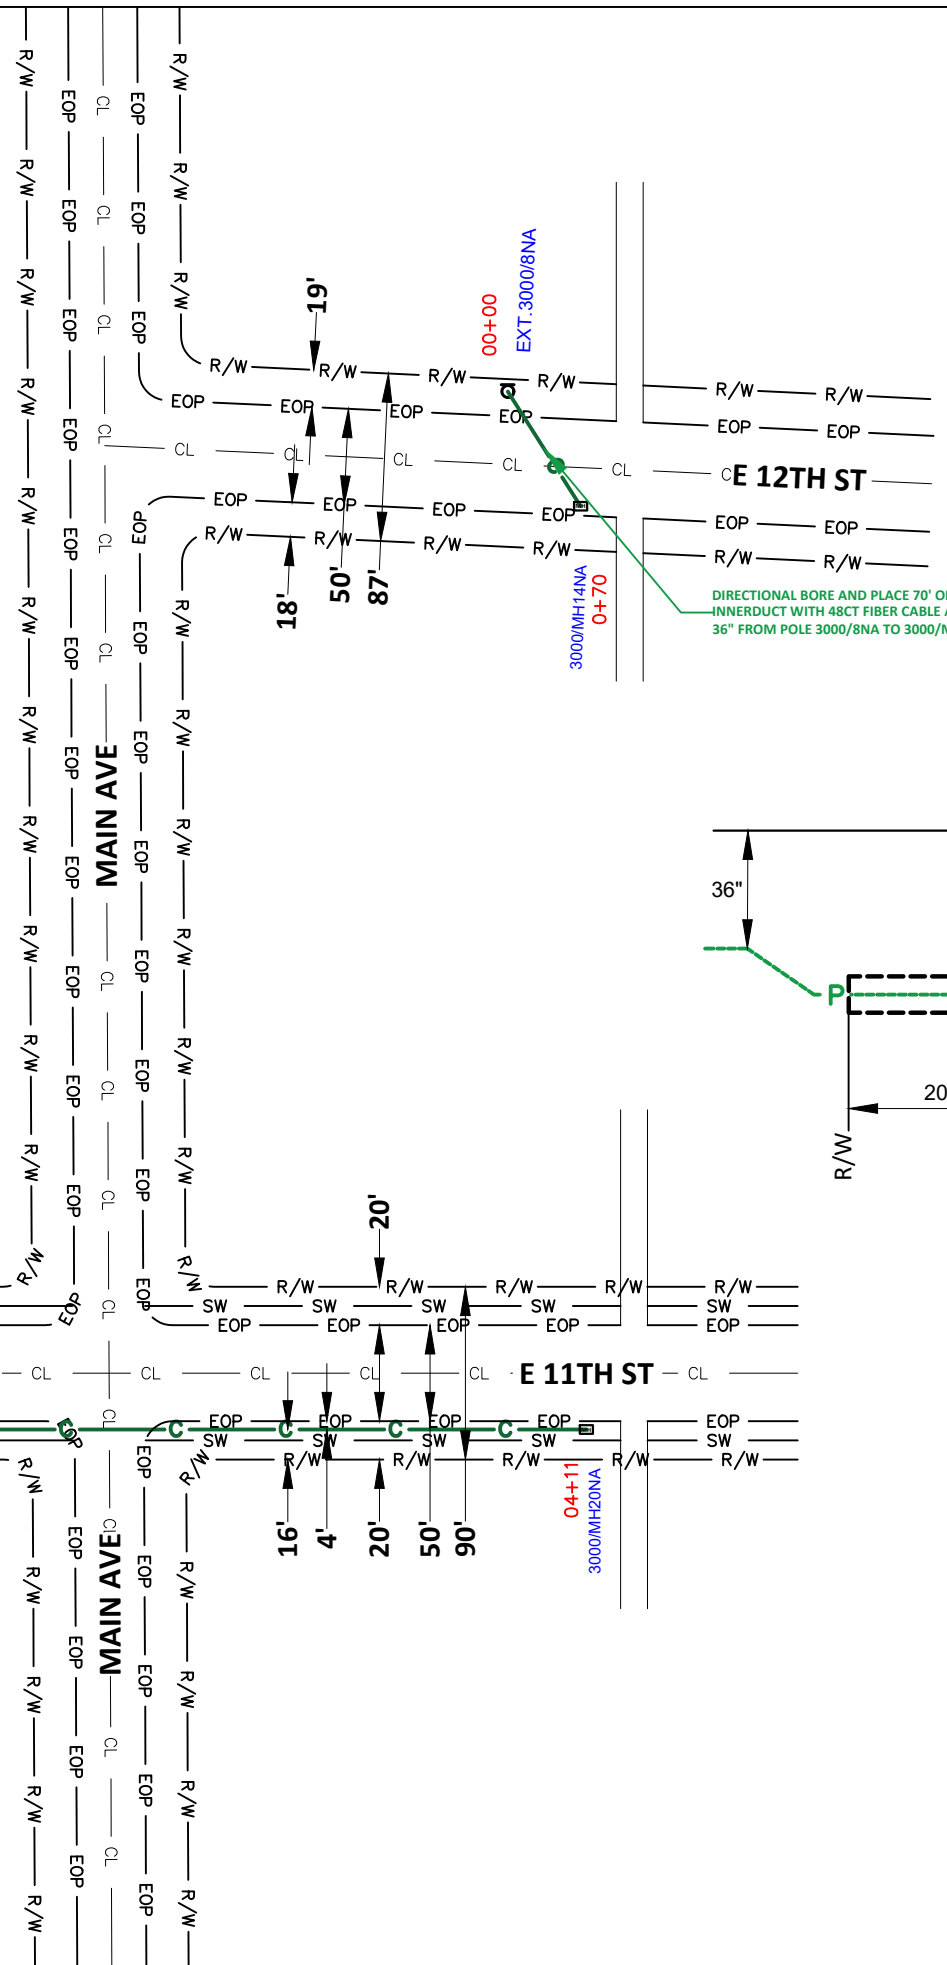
R/W
EOP
CL
EOP
R/W

19'
00+00
EXT.3000/8NA

R/W R/W R/W R/W R/W R/W
EOP EOP EOP EOP EOP EOP
CL CL CL CL CL
E 12TH ST
EOP EOP EOP EOP EOP EOP
R/W R/W R/W R/W R/W R/W

18'
50'
87'
3000/MH14NA
0+70

DIRECTIONAL BORE AND PLACE 70' O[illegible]
INNERDUCT WITH 48CT FIBER CABLE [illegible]
36" FROM POLE 3000/8NA TO 3000/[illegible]

MAIN AVE

36"
P
20
R/W

20'
R/W R/W R/W R/W R/W
SW SW SW SW SW
EOP EOP EOP EOP EOP
CL CL CL CL CL CL
E 11TH ST
EOP EOP EOP EOP EOP
SW SW SW SW SW
R/W R/W R/W R/W R/W

16'
4'
20'
50'
90'
04+11
3000/MH20NA

MAIN AVE